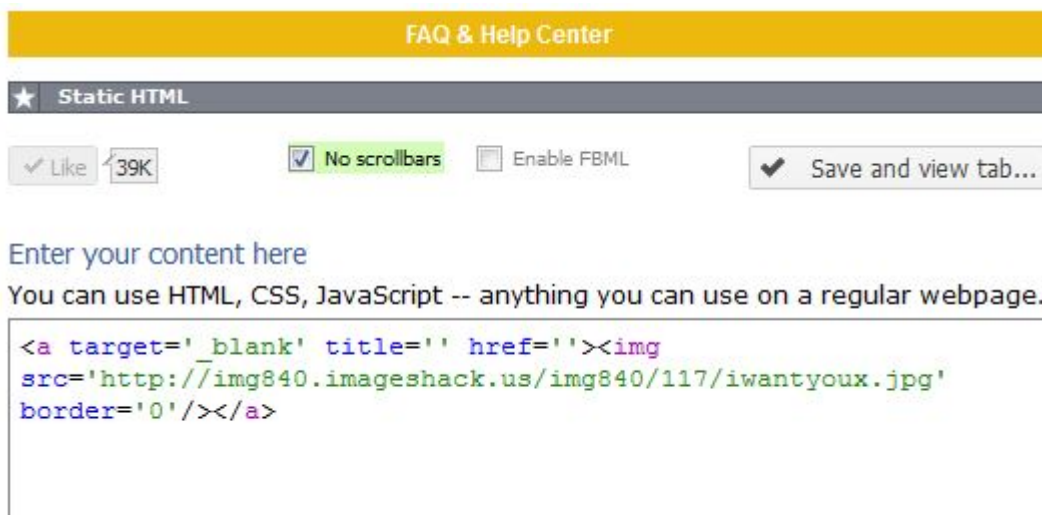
FAQ & Help Center

Static HTML

Like 39K

No scrollbars

Enable FBML

Save and view tab...

Enter your content here

You can use HTML, CSS, JavaScript -- anything you can use on a regular webpage.

<a target='_blank' title='' href=''><img src='http://img840.imageshack.us/img840/117/iwantyoux.jpg' border='0'/></a>